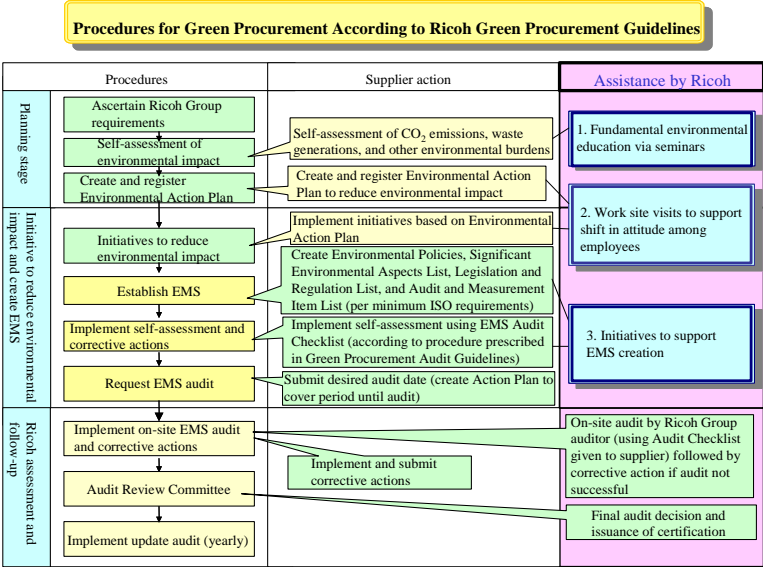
Procedures for Green Procurement According to Ricoh Green Procurement Guidelines

Procedures

Supplier action

Assistance by Ricoh

Planning stage

Ascertain Ricoh Group requirements

Self-assessment of environmental impact

Self-assessment of $CO_2$ emissions, waste generations, and other environmental burdens

1. Fundamental environmental education via seminars

Create and register Environmental Action Plan

Create and register Environmental Action Plan to reduce environmental impact

2. Work site visits to support shift in attitude among employees

Initiative to reduce environmental impact and create EMS

Initiatives to reduce environmental impact

Implement initiatives based on Environmental Action Plan

Establish EMS

Create Environmental Policies, Significant Environmental Aspects List, Legislation and Regulation List, and Audit and Measurement Item List (per minimum ISO requirements)

Implement self-assessment and corrective actions

Implement self-assessment using EMS Audit Checklist (according to procedure prescribed in Green Procurement Audit Guidelines)

3. Initiatives to support EMS creation

Request EMS audit

Submit desired audit date (create Action Plan to cover period until audit)

Ricoh assessment and follow-up

Implement on-site EMS audit and corrective actions

On-site audit by Ricoh Group auditor (using Audit Checklist given to supplier) followed by corrective action if audit not successful

Implement and submit corrective actions

Audit Review Committee

Final audit decision and issuance of certification

Implement update audit (yearly)